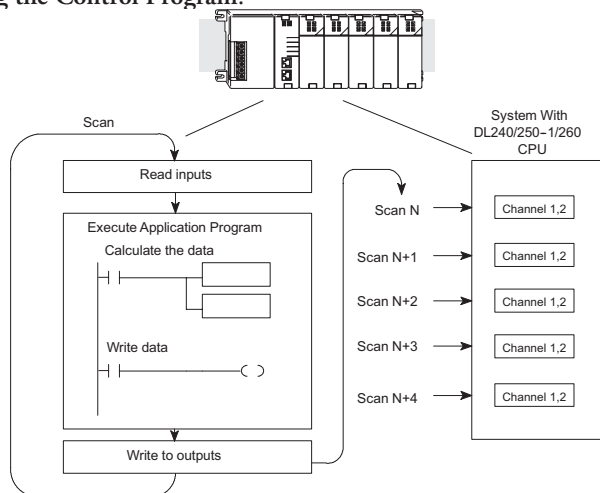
g the Control Program.

Scan

System With DL240/250–1/260 CPU

Read inputs

Execute Application Program

Calculate the data

Write data

Write to outputs

Scan N

Scan N+1

Scan N+2

Scan N+3

Scan N+4

Channel 1,2

Channel 1,2

Channel 1,2

Channel 1,2

Channel 1,2